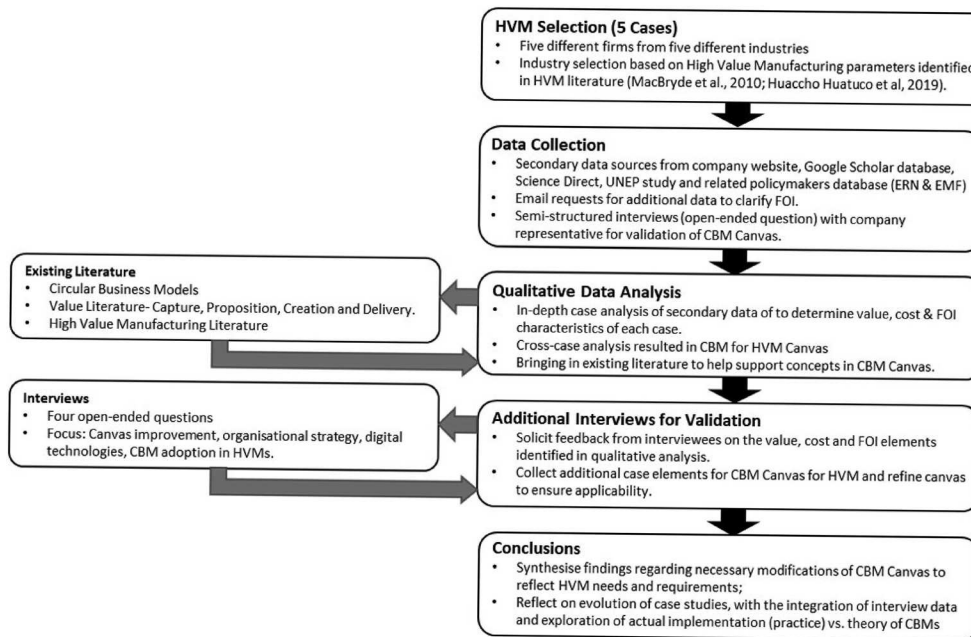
**HVM Selection (5 Cases)**
- Five different firms from five different industries
- Industry selection based on High Value Manufacturing parameters identified in HVM literature (MacBryde et al., 2010; Huaccho Huatuco et al, 2019).

**Data Collection**
- Secondary data sources from company website, Google Scholar database, Science Direct, UNEP study and related policymakers database (ERN & EMF)
- Email requests for additional data to clarify FOI.
- Semi-structured interviews (open-ended question) with company representative for validation of CBM Canvas.

**Existing Literature**
- Circular Business Models
- Value Literature- Capture, Proposition, Creation and Delivery.
- High Value Manufacturing Literature

**Qualitative Data Analysis**
- In-depth case analysis of secondary data of to determine value, cost & FOI characteristics of each case.
- Cross-case analysis resulted in CBM for HVM Canvas
- Bringing in existing literature to help support concepts in CBM Canvas.

**Interviews**
- Four open-ended questions
- Focus: Canvas improvement, organisational strategy, digital technologies, CBM adoption in HVMs.

**Additional Interviews for Validation**
- Solicit feedback from interviewees on the value, cost and FOI elements identified in qualitative analysis.
- Collect additional case elements for CBM Canvas for HVM and refine canvas to ensure applicability.

**Conclusions**
- Synthesise findings regarding necessary modifications of CBM Canvas to reflect HVM needs and requirements;
- Reflect on evolution of case studies, with the integration of interview data and exploration of actual implementation (practice) vs. theory of CBMs